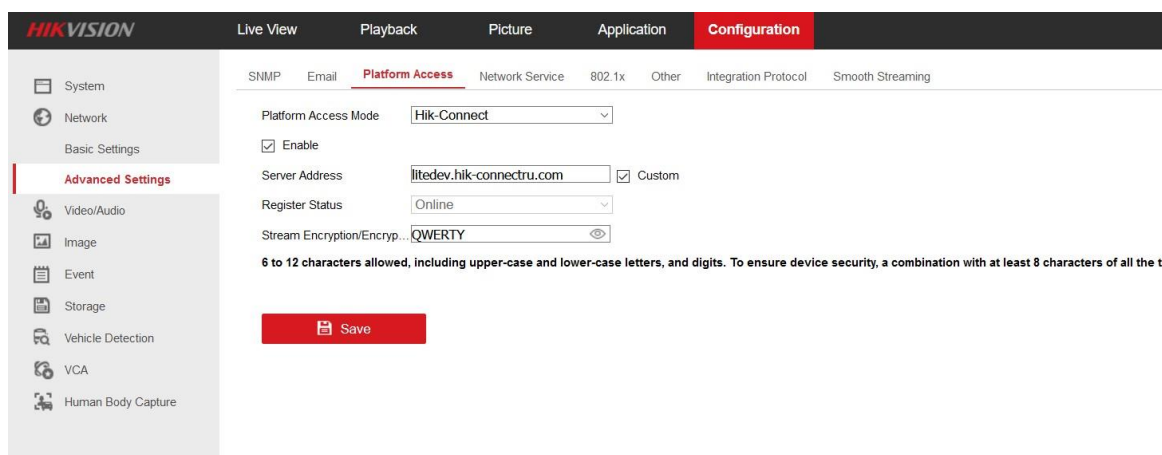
HIKVISION

Live View Playback Picture Application Configuration

System
Network
Basic Settings
Advanced Settings
Video/Audio
Image
Event
Storage
Vehicle Detection
VCA
Human Body Capture

SNMP Email Platform Access Network Service 802.1x Other Integration Protocol Smooth Streaming

Platform Access Mode Hik-Connect

Enable

Server Address litedev.hik-connectru.com Custom

Register Status Online

Stream Encryption/Encryp... QWERTY

6 to 12 characters allowed, including upper-case and lower-case letters, and digits. To ensure device security, a combination with at least 8 characters of all the t

Save